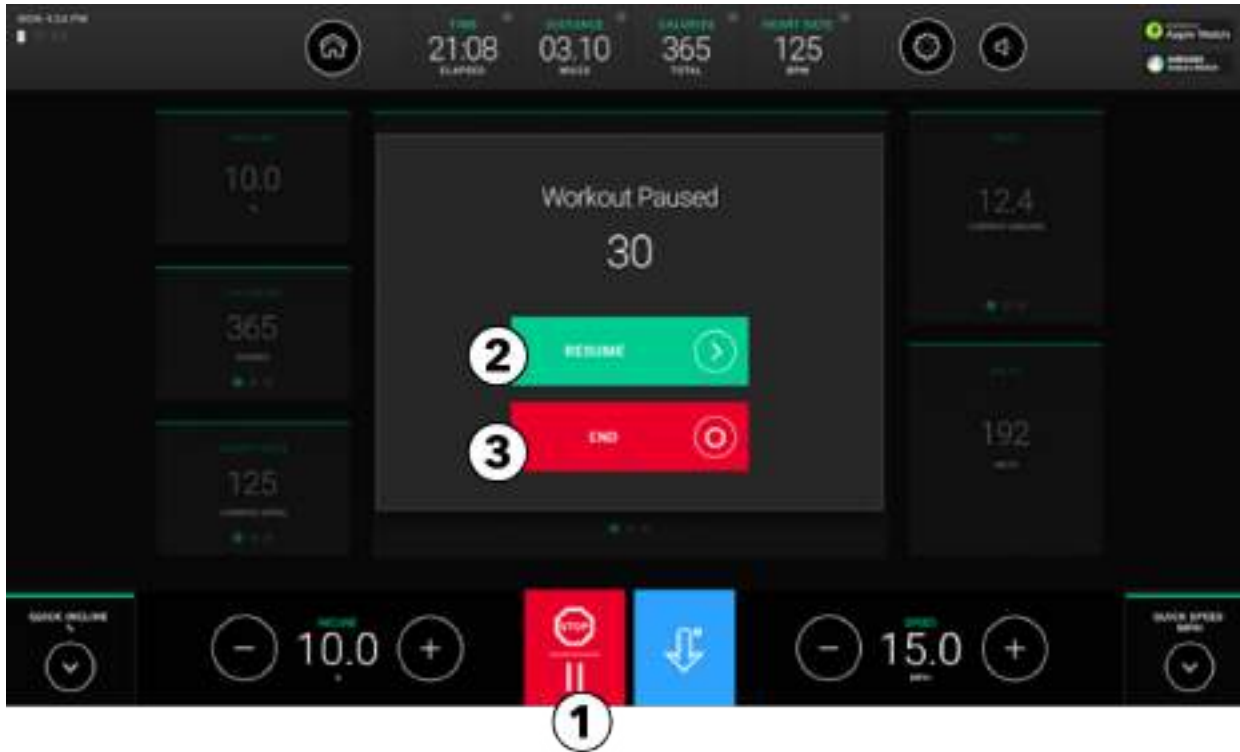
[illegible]

TIME
21:08
ELAPSED

DISTANCE
03.10
MILES

CALORIES
365
TOTAL

HEART RATE
125
BPM

Apple Watch
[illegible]

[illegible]
10.0
%

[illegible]
365
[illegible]

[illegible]
125
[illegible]

Workout Paused
30

2 RESUME

3 END

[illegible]
12.4
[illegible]

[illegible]
192
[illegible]

QUICK INCLINE
%

INCLINE
10.0
%

STOP

SPEED
15.0
MPH

QUICK SPEED
MPH

1